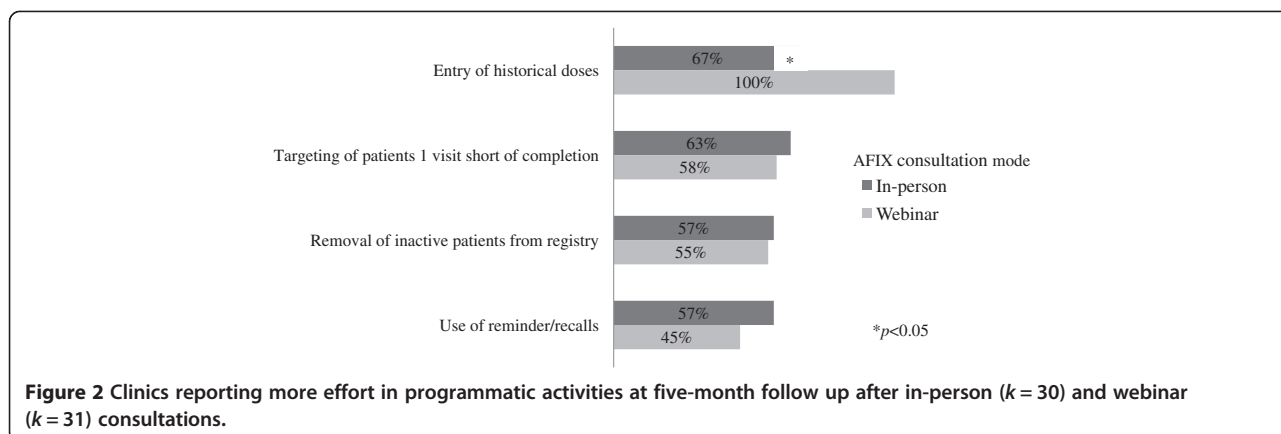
Entry of historical doses

67%

*

100%

Targeting of patients 1 visit short of completion

63%

58%

AFIX consultation mode

In-person

Webinar

Removal of inactive patients from registry

57%

55%

Use of reminder/recalls

57%

45%

*$p$<0.05

**Figure 2 Clinics reporting more effort in programmatic activities at five-month follow up after in-person ($k = 30$) and webinar ($k = 31$) consultations.**